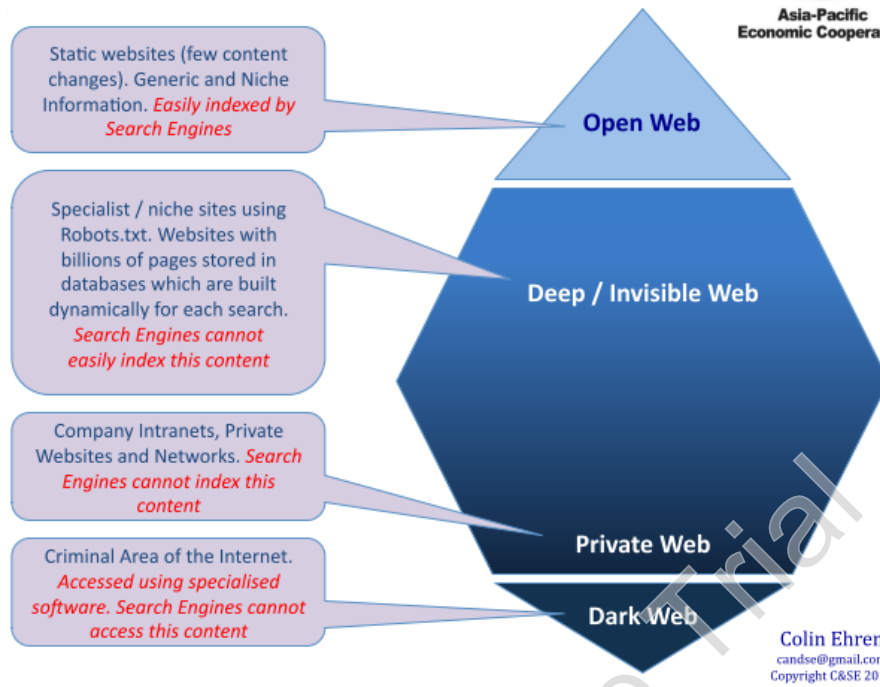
Asia-Pacific
Economic Coopera

Static websites (few content changes). Generic and Niche Information. Easily indexed by Search Engines

Open Web

Specialist / niche sites using Robots.txt. Websites with billions of pages stored in databases which are built dynamically for each search. Search Engines cannot easily index this content

Deep / Invisible Web

Company Intranets, Private Websites and Networks. Search Engines cannot index this content

Private Web

Criminal Area of the Internet. Accessed using specialised software. Search Engines cannot access this content

Dark Web

Colin Ehren
candse@gmail.com
Copyright C&SE 20

Trial